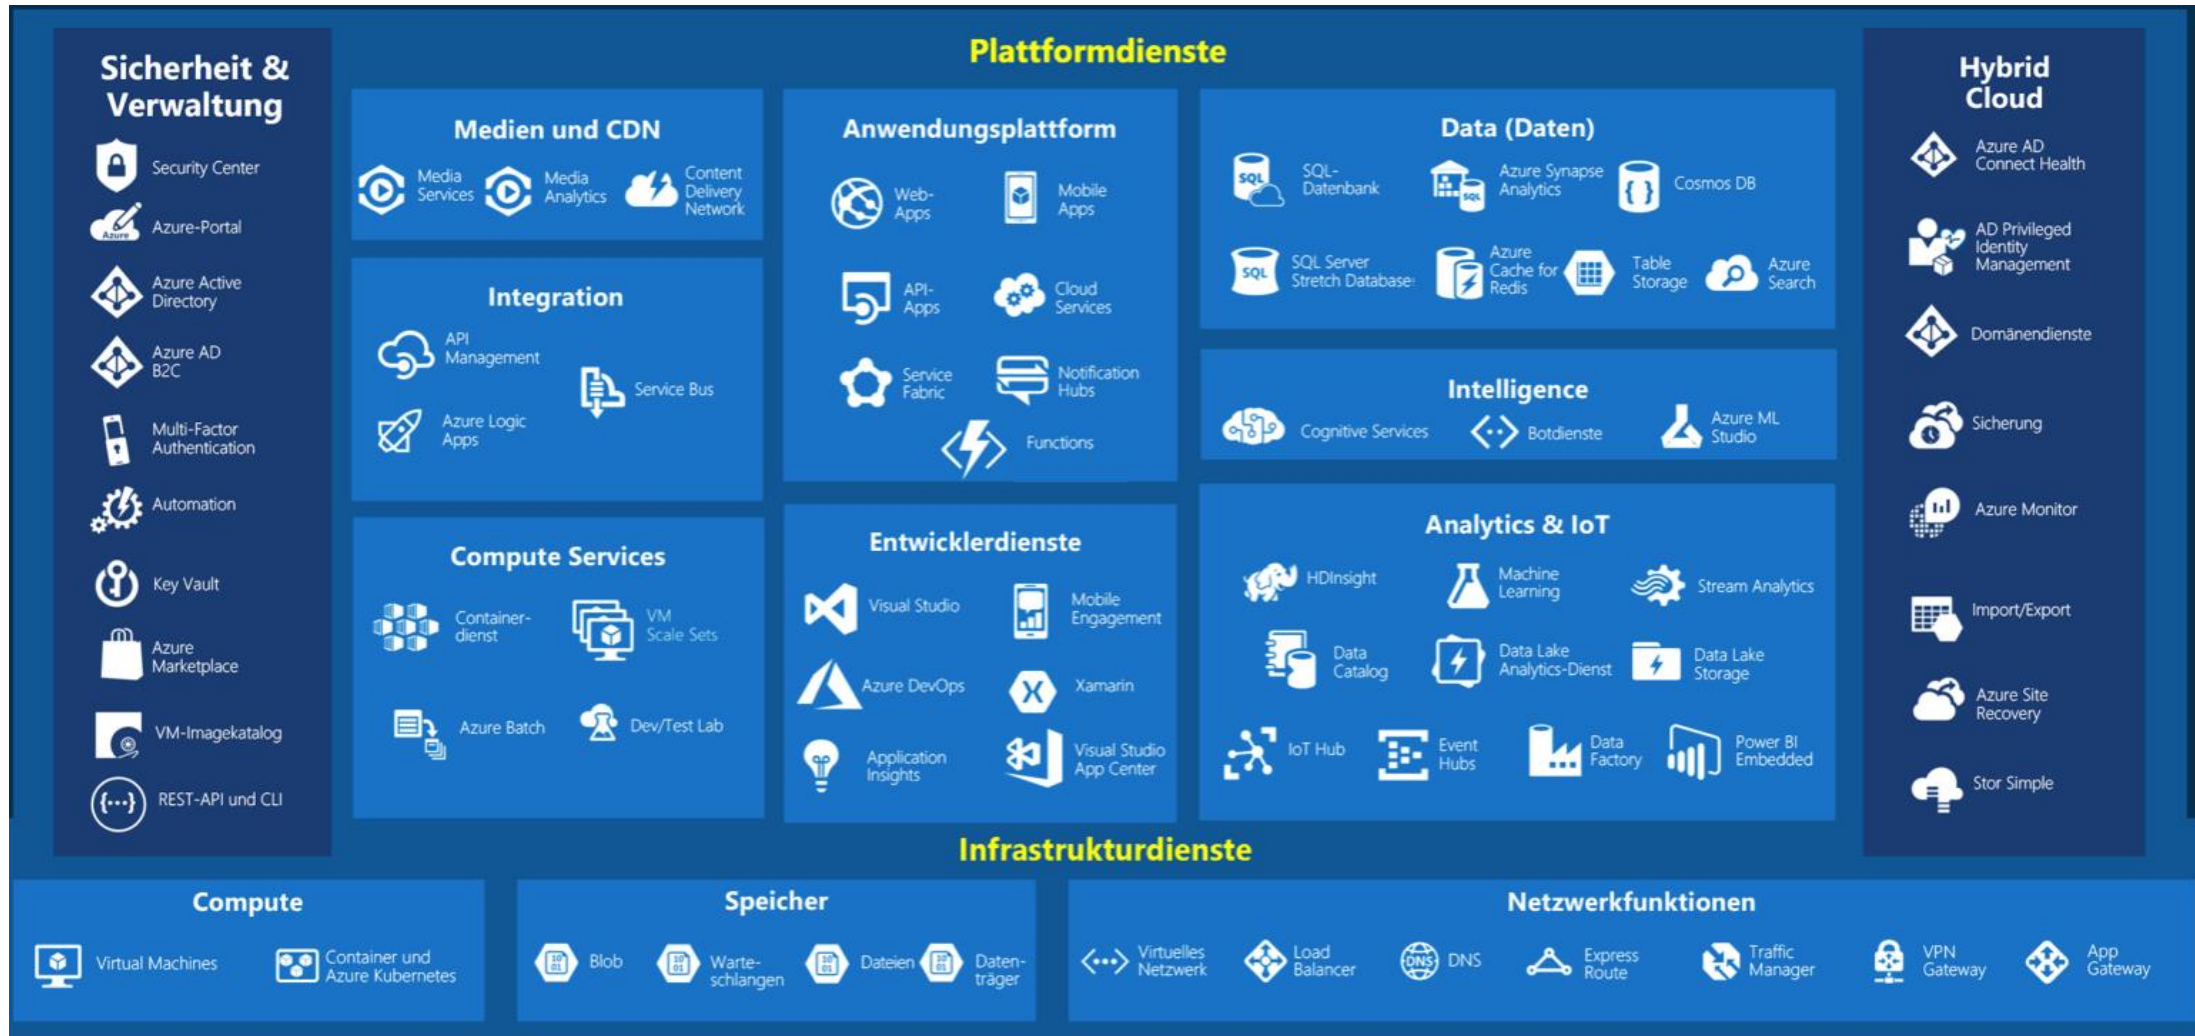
Sicherheit & Verwaltung

Security Center

Azure-Portal

Azure Active Directory

Azure AD B2C

Multi-Factor Authentication

Automation

Key Vault

Azure Marketplace

VM-Imagekatalog

REST-API und CLI

Plattformdienste

Medien und CDN

Media Services

Media Analytics

Content Delivery Network

Integration

API Management

Service Bus

Azure Logic Apps

Compute Services

Container-dienst

VM Scale Sets

Azure Batch

Dev/Test Lab

Anwendungsplattform

Web-Apps

Mobile Apps

API-Apps

Cloud Services

Service Fabric

Notification Hubs

Functions

Entwicklerdienste

Visual Studio

Mobile Engagement

Azure DevOps

Xamarin

Application Insights

Visual Studio App Center

Data (Daten)

SQL-Datenbank

Azure Synapse Analytics

Cosmos DB

SQL Server Stretch Database

Azure Cache for Redis

Table Storage

Azure Search

Intelligence

Cognitive Services

Botdienste

Azure ML Studio

Analytics & IoT

HDInsight

Machine Learning

Stream Analytics

Data Catalog

Data Lake Analytics-Dienst

Data Lake Storage

IoT Hub

Event Hubs

Data Factory

Power BI Embedded

Hybrid Cloud

Azure AD Connect Health

AD Privileged Identity Management

Domänendienste

Sicherung

Azure Monitor

Import/Export

Azure Site Recovery

Stor Simple

Infrastrukturdienste

Compute

Virtual Machines

Container und Azure Kubernetes

Speicher

Blob

Warte-schlangen

Dateien

Daten-träger

Netzwerkfunktionen

Virtuelles Netzwerk

Load Balancer

DNS

Express Route

Traffic Manager

VPN Gateway

App Gateway